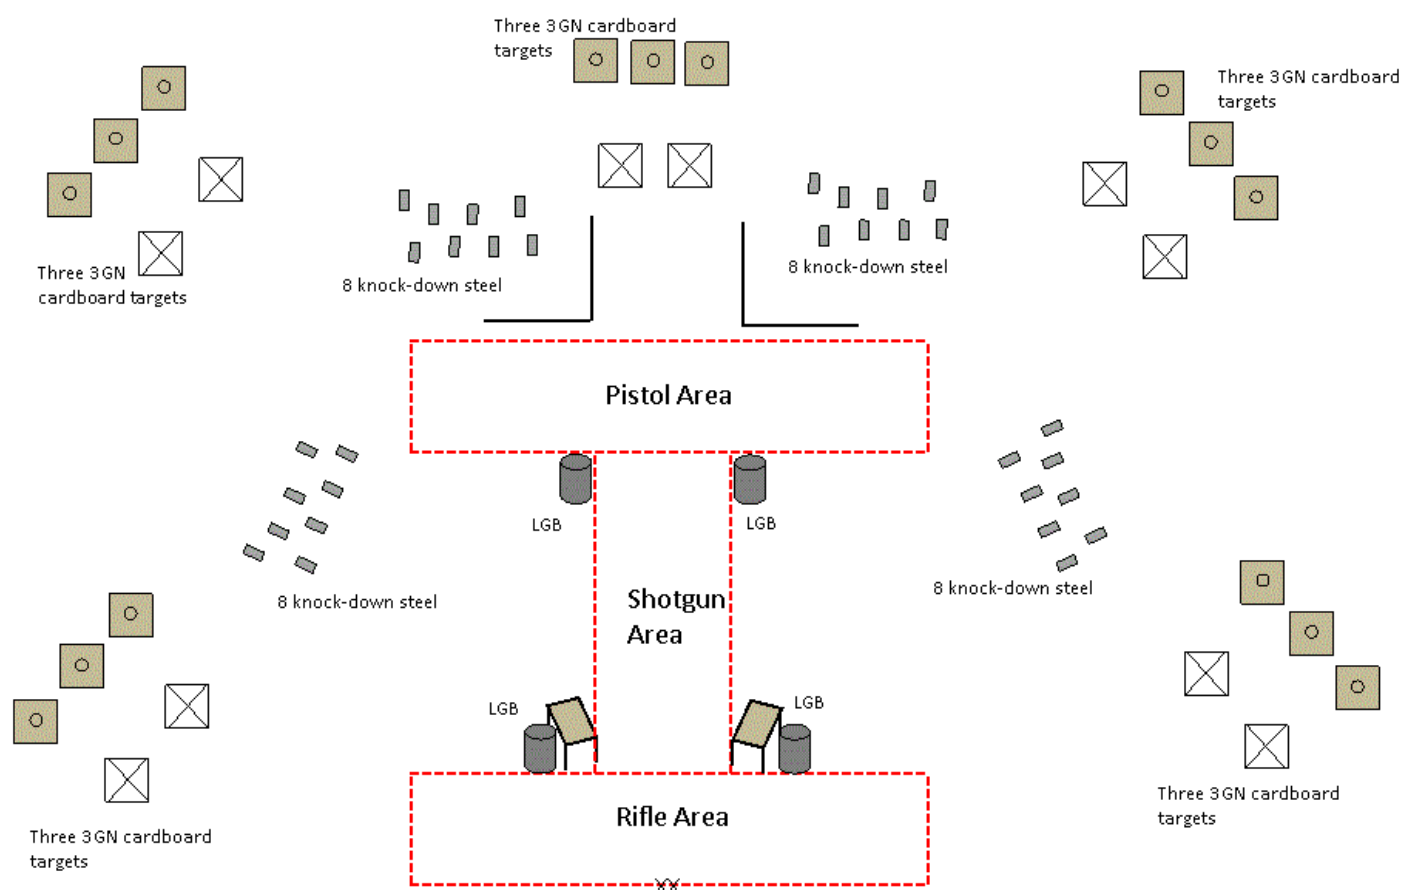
Three 3GN cardboard targets

Three 3GN cardboard targets

Three 3GN cardboard targets

8 knock-down steel

8 knock-down steel

Pistol Area

LGB

LGB

8 knock-down steel

Shotgun Area

8 knock-down steel

LGB

LGB

Three 3GN cardboard targets

Rifle Area

Three 3GN cardboard targets